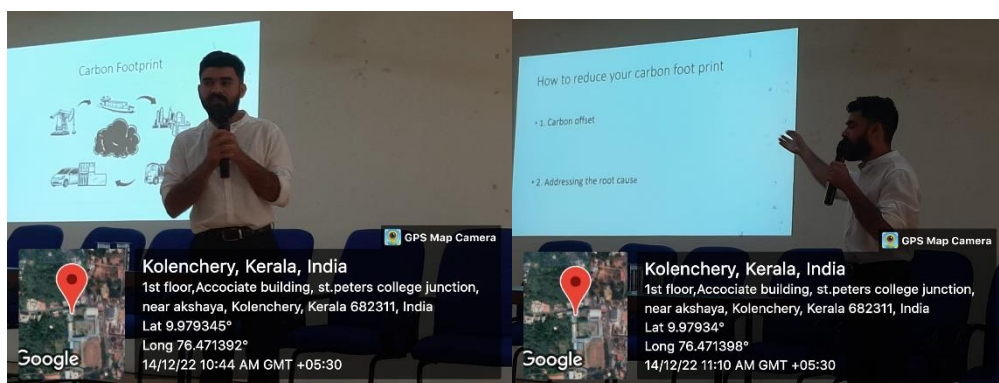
Carbon Footprint

GPS Map Camera

Kolenchery, Kerala, India
1st floor,Accociate building, st.peters college junction, near akshaya, Kolenchery, Kerala 682311, India
Lat 9.979345°
Long 76.471392°
14/12/22 10:44 AM GMT +05:30

Google

How to reduce your carbon foot print

• 1. Carbon offset

• 2. Addressing the root cause

GPS Map Camera

Kolenchery, Kerala, India
1st floor,Accociate building, st.peters college junction, near akshaya, Kolenchery, Kerala 682311, India
Lat 9.97934°
Long 76.471398°
14/12/22 11:10 AM GMT +05:30

Google